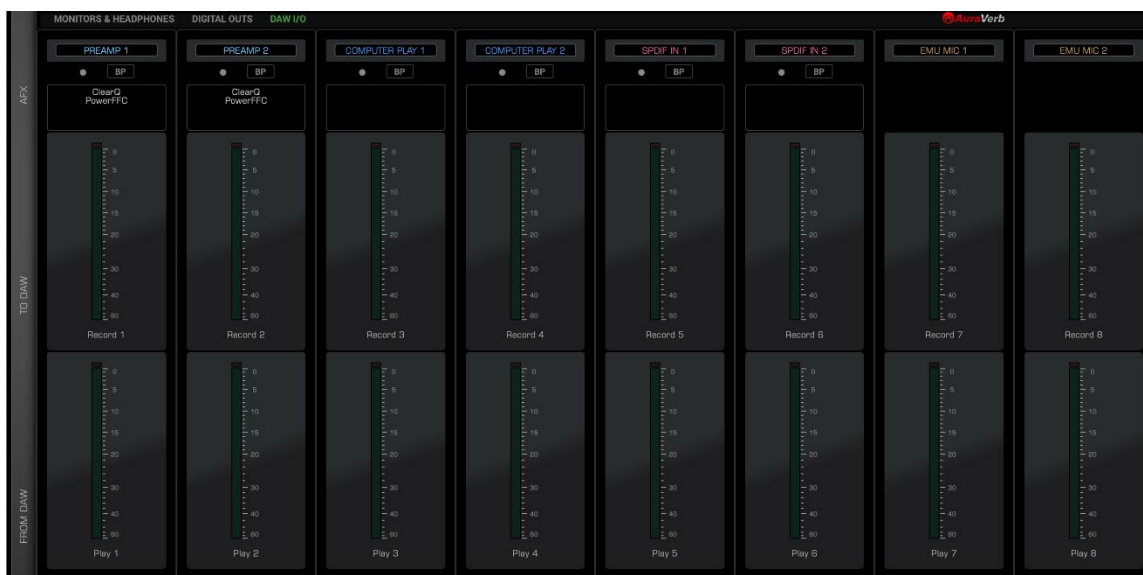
MONITORS & HEADPHONES DIGITAL OUTS DAW I/O

AuraVerb

AFX

PREAMP 1
BP
ClearQ
PowerFFC

PREAMP 2
BP
ClearQ
PowerFFC

COMPUTER PLAY 1
BP

COMPUTER PLAY 2
BP

SPDIF IN 1
BP

SPDIF IN 2
BP

EMU MIC 1

EMU MIC 2

TO DAW

0 5 10 15 20 30 40 60
Record 1

0 5 10 15 20 30 40 60
Record 2

0 5 10 15 20 30 40 60
Record 3

0 5 10 15 20 30 40 60
Record 4

0 5 10 15 20 30 40 60
Record 5

0 5 10 15 20 30 40 60
Record 6

0 5 10 15 20 30 40 60
Record 7

0 5 10 15 20 30 40 60
Record 8

FROM DAW

0 5 10 15 20 30 40 60
Play 1

0 5 10 15 20 30 40 60
Play 2

0 5 10 15 20 30 40 60
Play 3

0 5 10 15 20 30 40 60
Play 4

0 5 10 15 20 30 40 60
Play 5

0 5 10 15 20 30 40 60
Play 6

0 5 10 15 20 30 40 60
Play 7

0 5 10 15 20 30 40 60
Play 8